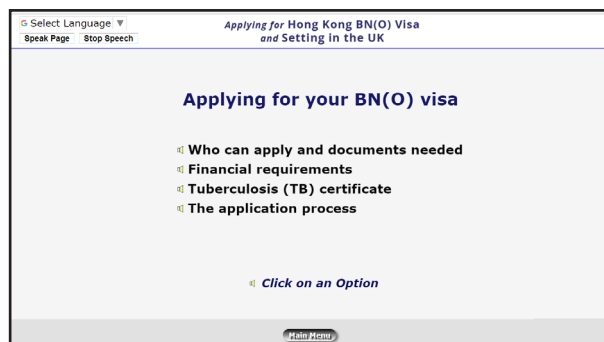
G Select Language ▼
Speak Page Stop Speech

Applying for Hong Kong BN(O) Visa and Setting in the UK

Applying for your BN(O) visa

Who can apply and documents needed
Financial requirements
Tuberculosis (TB) certificate
The application process

Click on an Option

Main Menu